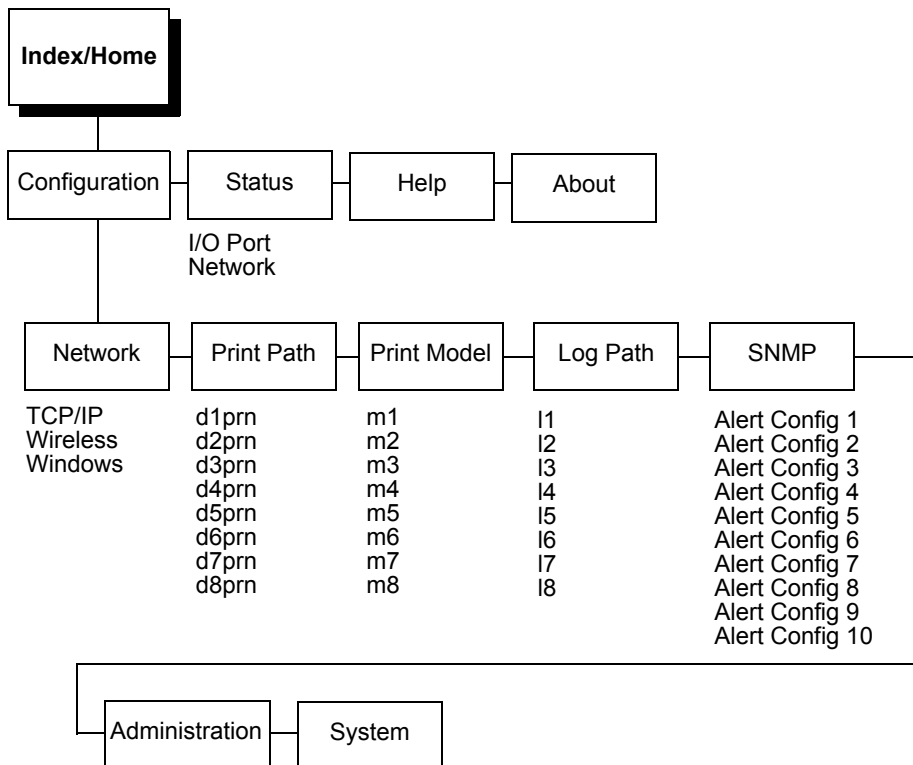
Index/Home

Configuration

Status

I/O Port
Network

Help

About

Network

TCP/IP
Wireless
Windows

Print Path

d1prn
d2prn
d3prn
d4prn
d5prn
d6prn
d7prn
d8prn

Print Model

m1
m2
m3
m4
m5
m6
m7
m8

Log Path

l1
l2
l3
l4
l5
l6
l7
l8

SNMP

Alert Config 1
Alert Config 2
Alert Config 3
Alert Config 4
Alert Config 5
Alert Config 6
Alert Config 7
Alert Config 8
Alert Config 9
Alert Config 10

Administration

System